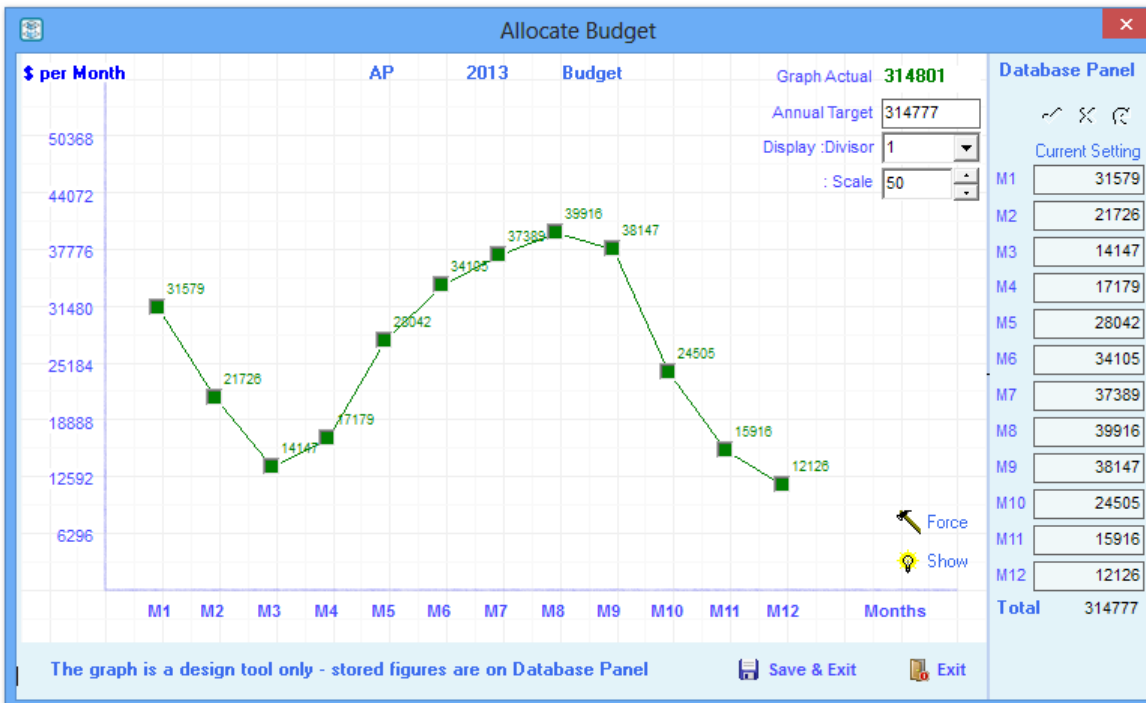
Allocate Budget

$ per Month AP 2013 Budget

Graph Actual 314801

Annual Target 314777

Display :Divisor 1

: Scale 50

50368
44072
37776
31480
25184
18888
12592
6296

31579
21726
14147
17179
28042
34105
37389
39916
38147
24505
15916
12126

Force
Show

M1 M2 M3 M4 M5 M6 M7 M8 M9 M10 M11 M12 Months

Database Panel

Current Setting

| | |
|---|---|
| M1 | 31579 |
| M2 | 21726 |
| M3 | 14147 |
| M4 | 17179 |
| M5 | 28042 |
| M6 | 34105 |
| M7 | 37389 |
| M8 | 39916 |
| M9 | 38147 |
| M10 | 24505 |
| M11 | 15916 |
| M12 | 12126 |
| Total | 314777 |

The graph is a design tool only - stored figures are on Database Panel

Save & Exit

Exit